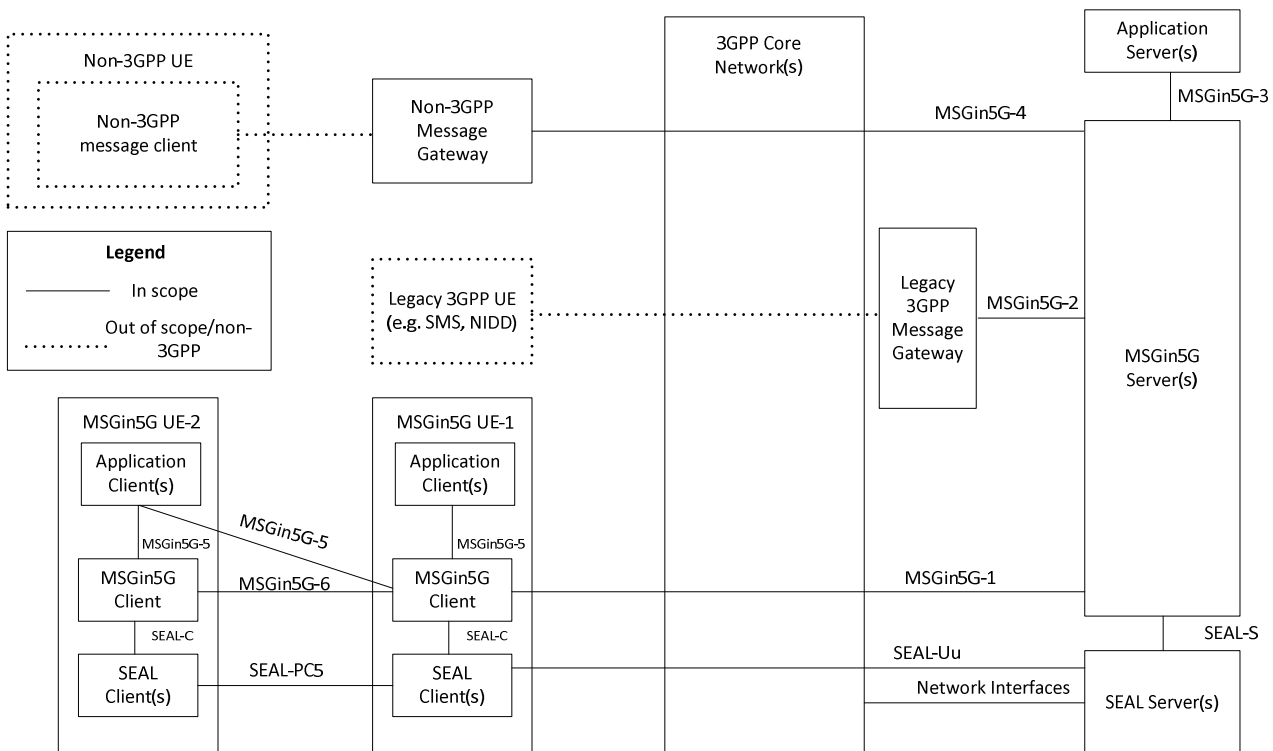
Non-3GPP UE

Non-3GPP message client

Non-3GPP Message Gateway

3GPP Core Network(s)

Application Server(s)

MSGin5G-3

MSGin5G-4

Legend

In scope

Out of scope/non-3GPP

Legacy 3GPP UE (e.g. SMS, NIDD)

Legacy 3GPP Message Gateway

MSGin5G-2

MSGin5G Server(s)

MSGin5G UE-2

Application Client(s)

MSGin5G-5

MSGin5G Client

SEAL-C

SEAL Client(s)

MSGin5G-5

MSGin5G-6

SEAL-PC5

MSGin5G UE-1

Application Client(s)

MSGin5G-5

MSGin5G Client

SEAL-C

SEAL Client(s)

MSGin5G-1

SEAL-S

SEAL-Uu

Network Interfaces

SEAL Server(s)